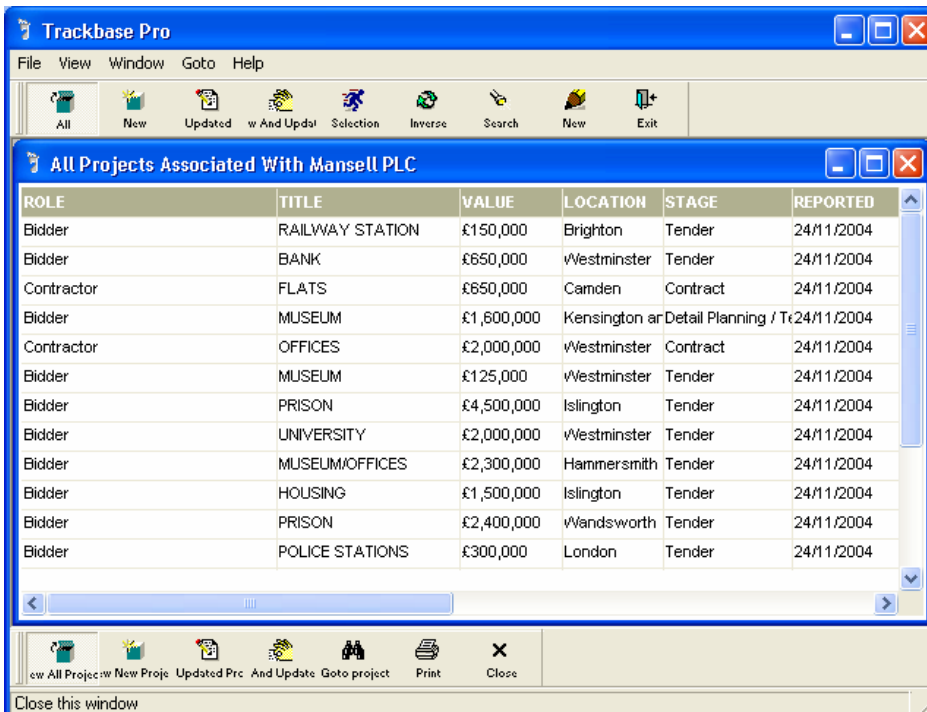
Trackbase Pro

File View Window Goto Help

All New Updated w And Updat Selection Inverse Search New Exit

All Projects Associated With Mansell PLC

| ROLE | TITLE | VALUE | LOCATION | STAGE | REPORTED |
|---|---|---|---|---|---|
| Bidder | RAILWAY STATION | £150,000 | Brighton | Tender | 24/11/2004 |
| Bidder | BANK | £650,000 | Westminster | Tender | 24/11/2004 |
| Contractor | FLATS | £650,000 | Camden | Contract | 24/11/2004 |
| Bidder | MUSEUM | £1,600,000 | Kensington ar | Detail Planning / Te | 24/11/2004 |
| Contractor | OFFICES | £2,000,000 | Westminster | Contract | 24/11/2004 |
| Bidder | MUSEUM | £125,000 | Westminster | Tender | 24/11/2004 |
| Bidder | PRISON | £4,500,000 | Islington | Tender | 24/11/2004 |
| Bidder | UNIVERSITY | £2,000,000 | Westminster | Tender | 24/11/2004 |
| Bidder | MUSEUM/OFFICES | £2,300,000 | Hammersmith | Tender | 24/11/2004 |
| Bidder | HOUSING | £1,500,000 | Islington | Tender | 24/11/2004 |
| Bidder | PRISON | £2,400,000 | Wandsworth | Tender | 24/11/2004 |
| Bidder | POLICE STATIONS | £300,000 | London | Tender | 24/11/2004 |

ew All Projec w New Proje Updated Prc And Update Goto project Print Close

Close this window